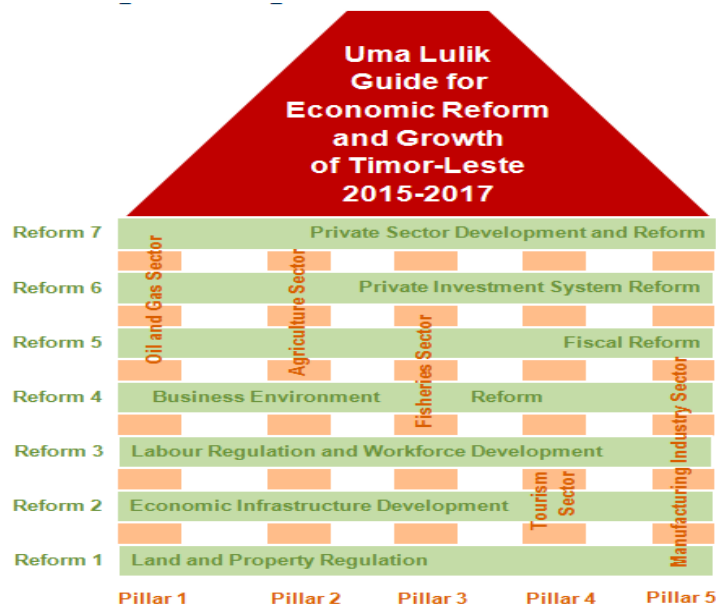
Uma Lulik Guide for Economic Reform and Growth of Timor-Leste 2015-2017

Reform 7 Private Sector Development and Reform

Reform 6 Private Investment System Reform

Reform 5 Fiscal Reform

Reform 4 Business Environment Reform

Reform 3 Labour Regulation and Workforce Development

Reform 2 Economic Infrastructure Development

Reform 1 Land and Property Regulation

Oil and Gas Sector

Agriculture Sector

Fisheries Sector

Tourism Sector

Manufacturing Industry Sector

Pillar 1 Pillar 2 Pillar 3 Pillar 4 Pillar 5